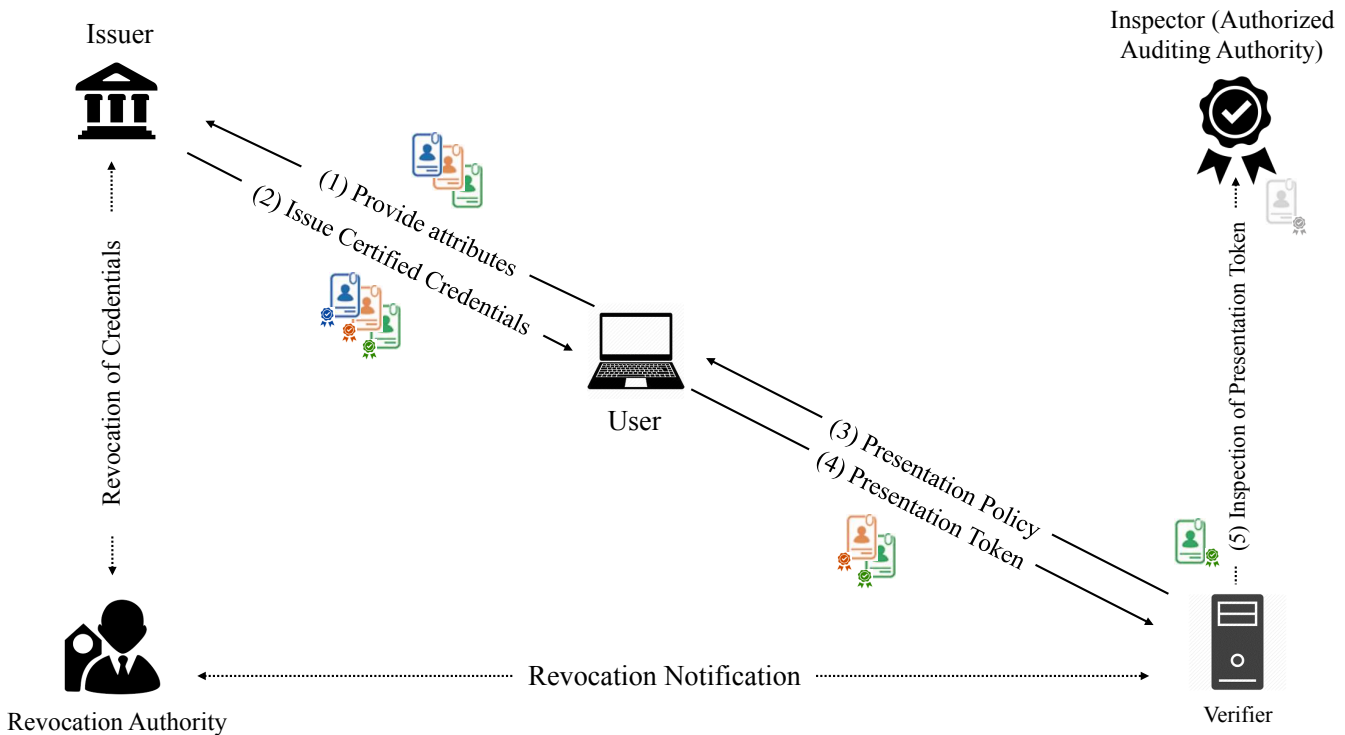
Issuer

Inspector (Authorized Auditing Authority)

(1) Provide attributes

(2) Issue Certified Credentials

Revocation of Credentials

User

(3) Presentation Policy

(4) Presentation Token

(5) Inspection of Presentation Token

Revocation Notification

Revocation Authority

Verifier